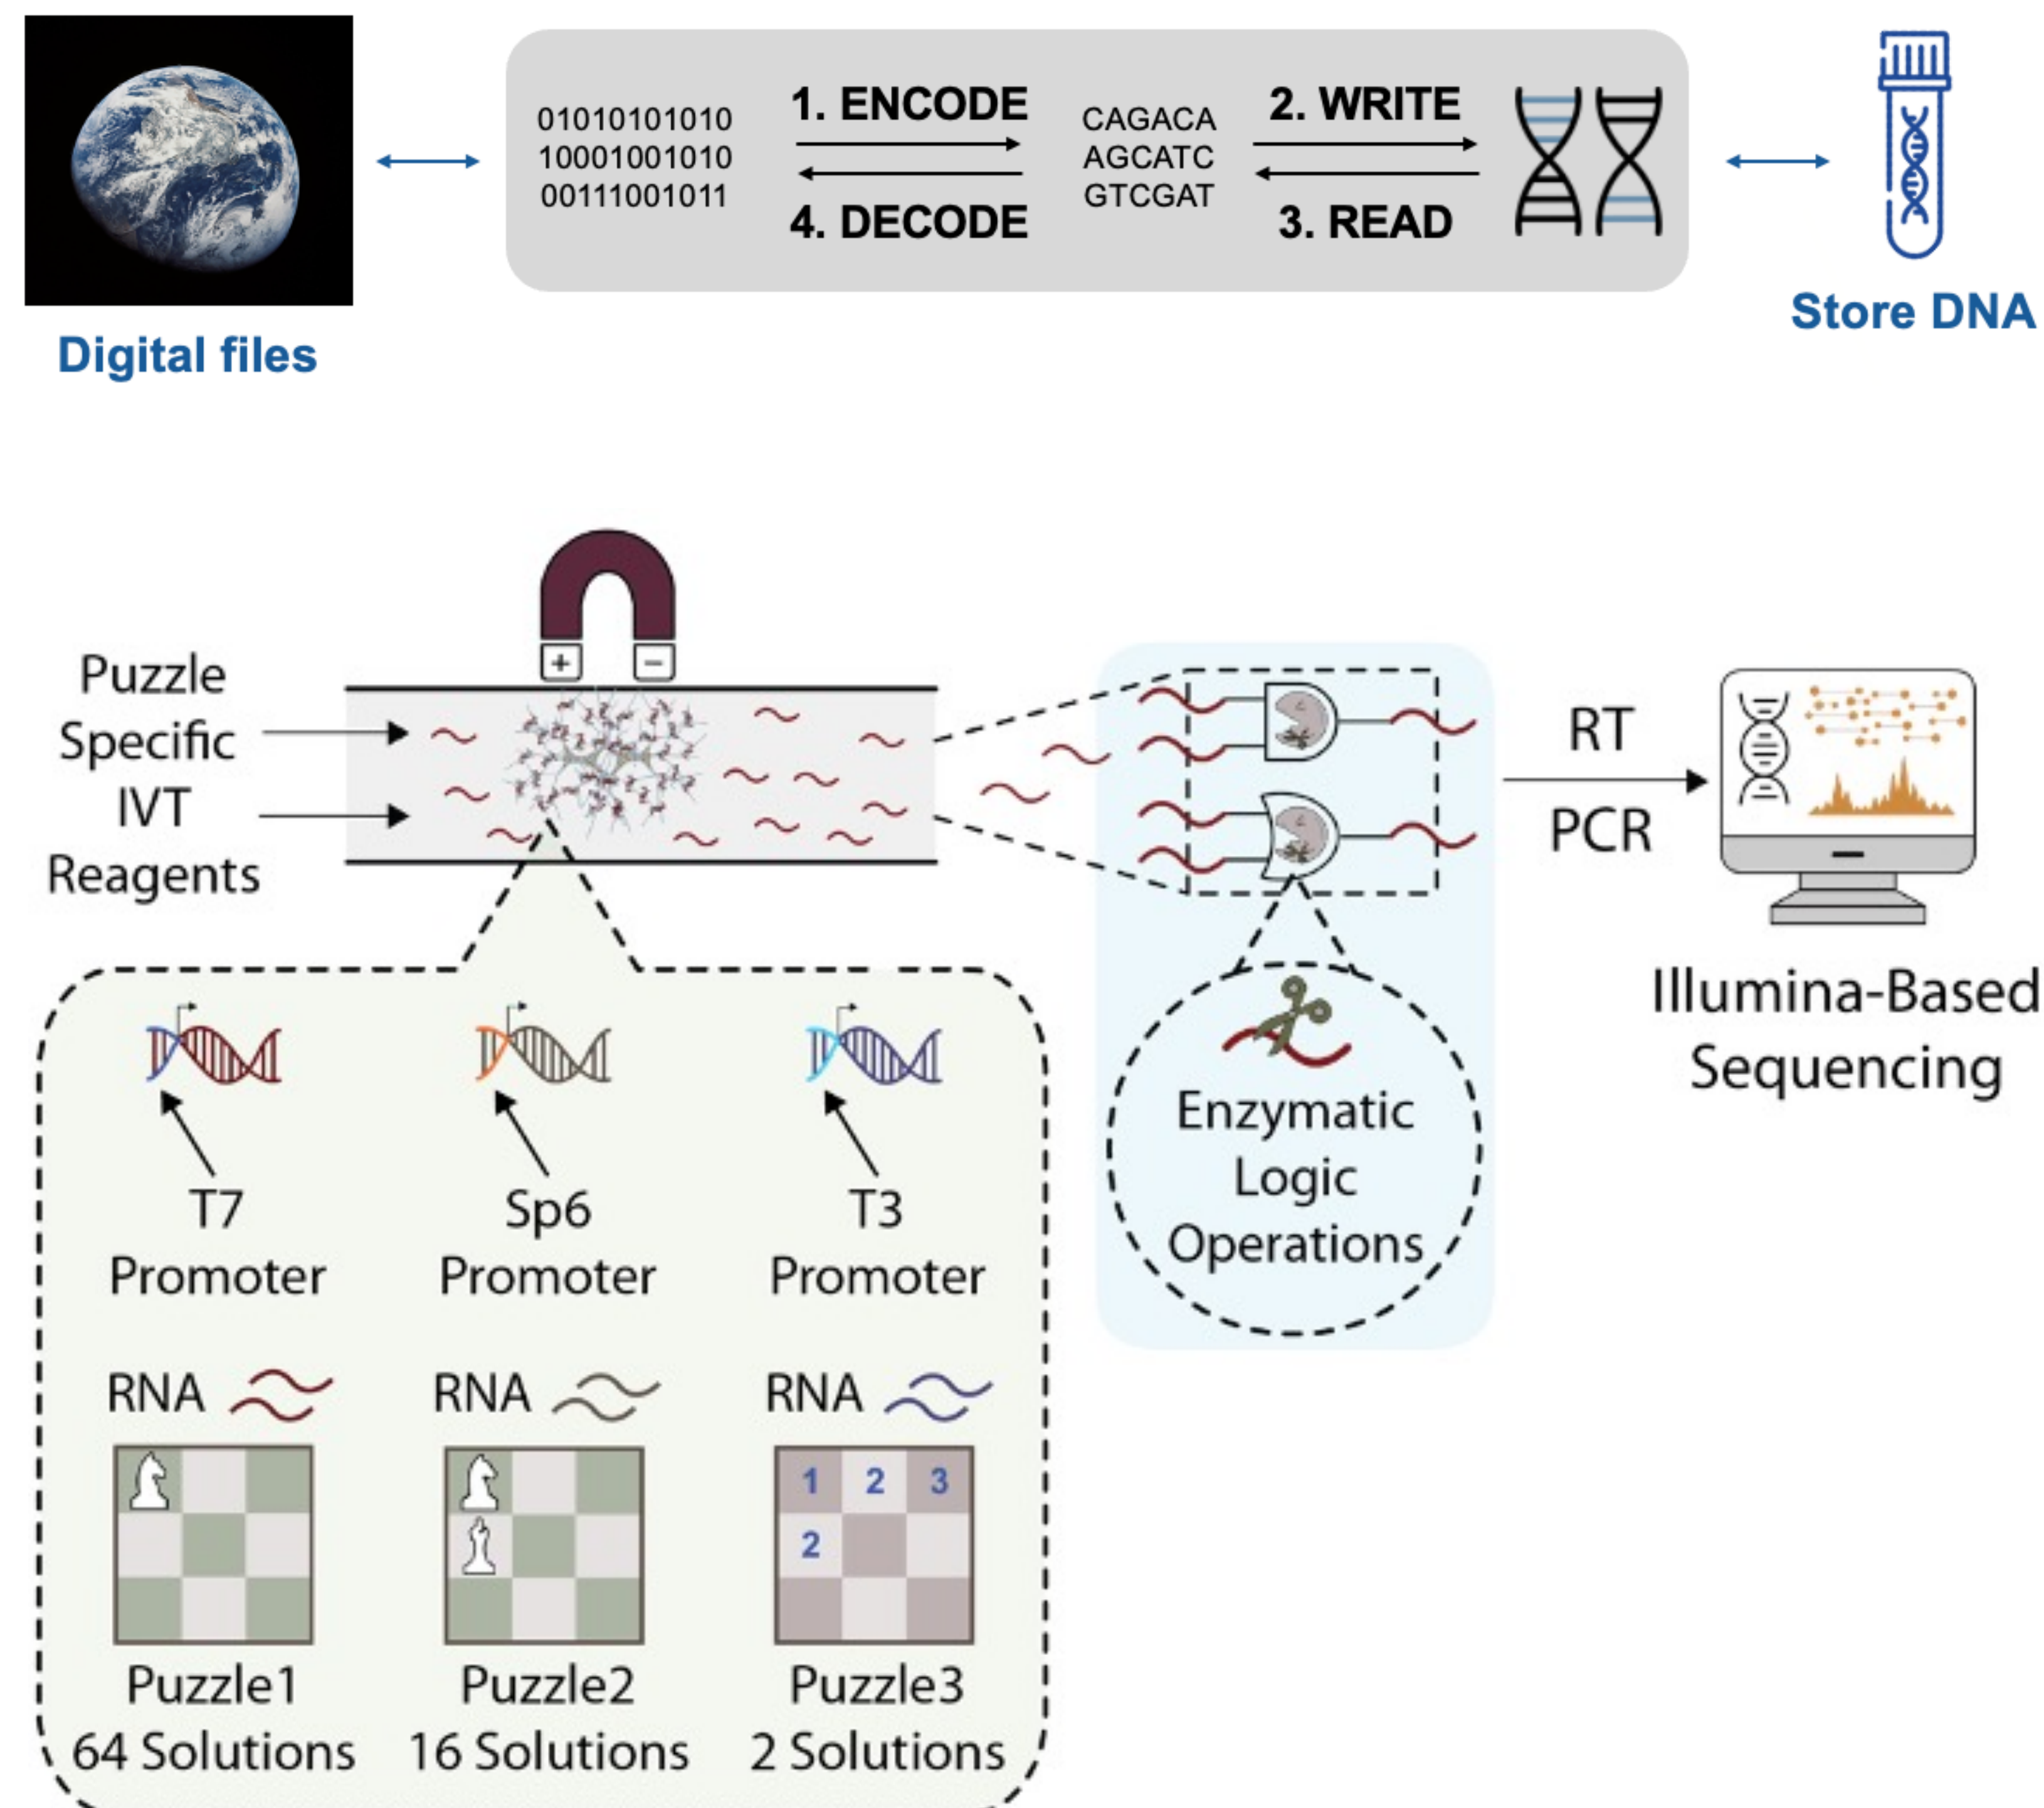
01010101010
10001001010
00111001011

1. ENCODE

4. DECODE

CAGACA
AGCATC
GTCGAT

2. WRITE

3. READ

Digital files

Store DNA

+ −

Puzzle Specific IVT Reagents

RT

PCR

Illumina-Based Sequencing

Enzymatic Logic Operations

T7 Promoter

Sp6 Promoter

T3 Promoter

RNA

RNA

RNA

| 1 | 2 | 3 |
|---|---|---|
| 2 | | |
| | | |

Puzzle1
64 Solutions

Puzzle2
16 Solutions

Puzzle3
2 Solutions